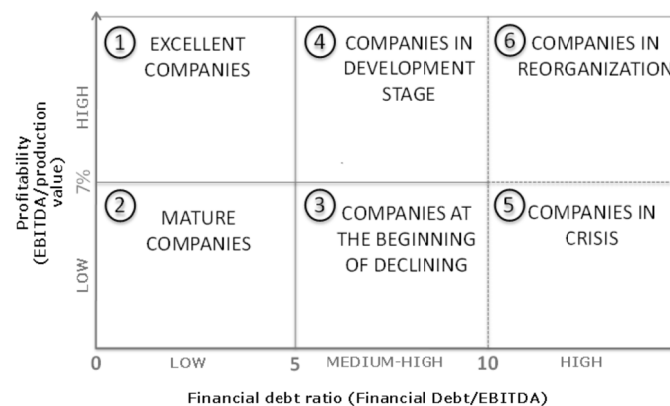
1 EXCELLENT COMPANIES

4 COMPANIES IN DEVELOPMENT STAGE

6 COMPANIES IN REORGANIZATION

2 MATURE COMPANIES

3 COMPANIES AT THE BEGINNING OF DECLINING

5 COMPANIES IN CRISIS

Profitability (EBITDA/production value)

HIGH

7%

LOW

0

LOW

5

MEDIUM-HIGH

10

HIGH

Financial debt ratio (Financial Debt/EBITDA)